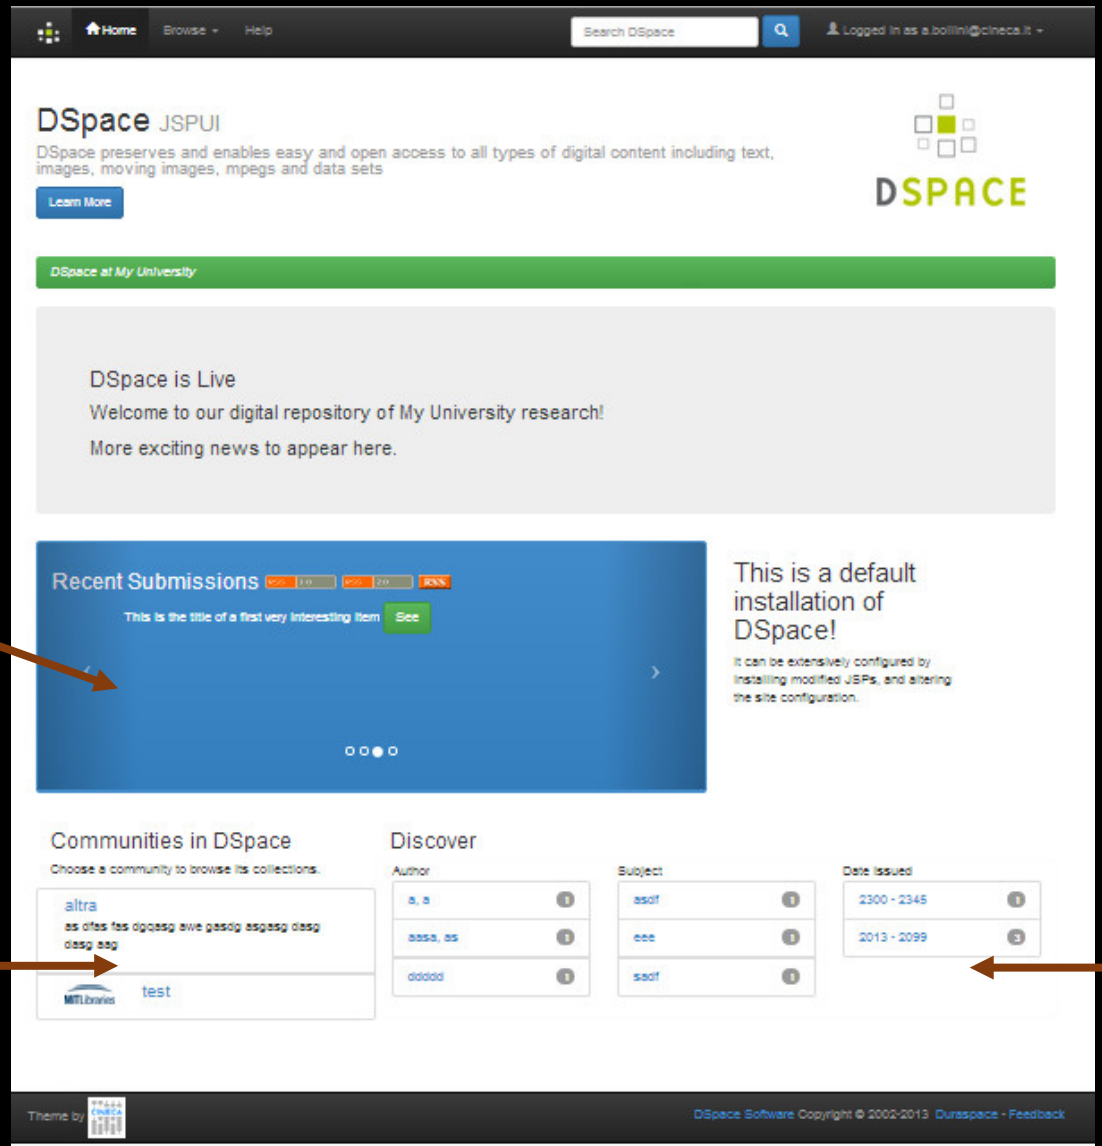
Home Browse Help Search DSpace Logged in as a.bollini@cineca.it

DSpace JSPUI

DSpace preserves and enables easy and open access to all types of digital content including text, images, moving images, mpegs and data sets

Learn More

DSPACE

DSpace at My University

DSpace is Live

Welcome to our digital repository of My University research!

More exciting news to appear here.

Recent Submissions RSS 1.0 RSS 2.0 RSS

This is the title of a first very interesting item See

This is a default installation of DSpace!

It can be extensively configured by installing modified JSPs, and altering the site configuration.

Communities in DSpace

Choose a community to browse its collections.

altra

as dfas fas dgqasg awe gasdg asgasg dasg dasg aag

MIT Libraries test

Discover

Author

a, a 1

aasa, as 1

ddddd 1

Subject

asdf 1

eee 1

sadf 1

Date issued

2300 - 2345 1

2013 - 2099 3

Theme by CINECA

DSpace Software Copyright © 2002-2013 Duraspace - Feedback